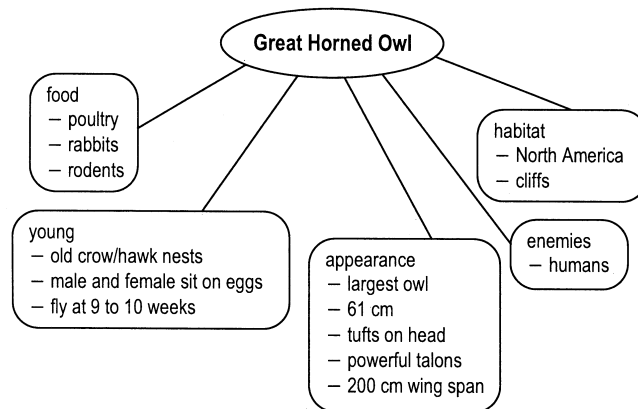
Great Horned Owl

food
– poultry
– rabbits
– rodents

habitat
– North America
– cliffs

young
– old crow/hawk nests
– male and female sit on eggs
– fly at 9 to 10 weeks

appearance
– largest owl
– 61 cm
– tufts on head
– powerful talons
– 200 cm wing span

enemies
– humans